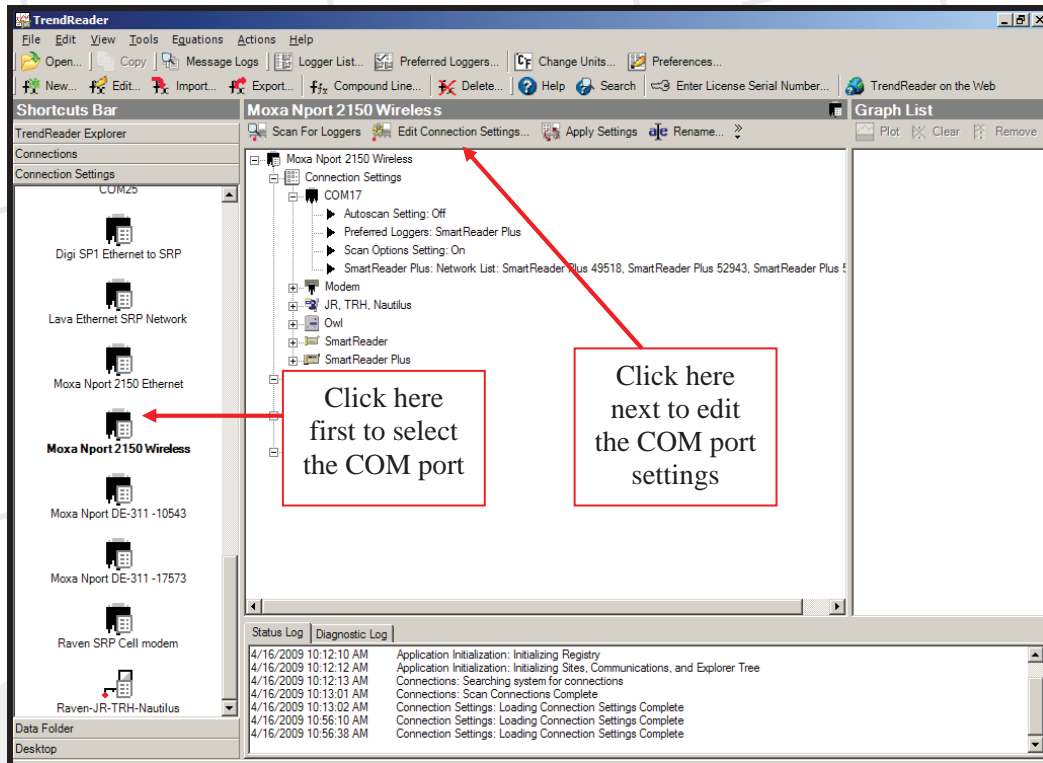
TrendReader

File Edit View Tools Equations Actions Help

Open... Copy Message Logs Logger List... Preferred Loggers... Change Units... Preferences...

New... Edit... Import... Export... Compound Line... Delete... Help Search Enter License Serial Number... TrendReader on the Web

Shortcuts Bar

TrendReader Explorer

Connections

Connection Settings

COM25

Digi SP1 Ethernet to SRP

Lava Ethernet SRP Network

Moxa Nport 2150 Ethernet

Moxa Nport 2150 Wireless

Moxa Nport DE-311 -10543

Moxa Nport DE-311 -17573

Raven SRP Cell modem

Raven-JR-TRH-Nautilus

Data Folder

Desktop

Moxa Nport 2150 Wireless

Scan For Loggers Edit Connection Settings... Apply Settings Rename...

Moxa Nport 2150 Wireless
Connection Settings
COM17
Autoscan Setting: Off
Preferred Loggers: SmartReader Plus
Scan Options Setting: On
SmartReader Plus: Network List: SmartReader Plus 49518, SmartReader Plus 52943, SmartReader Plus 5
Modem
JR, TRH, Nautilus
Owl
SmartReader
SmartReader Plus

Click here first to select the COM port

Click here next to edit the COM port settings

Graph List

Plot Clear Remove

Status Log Diagnostic Log

| | |
|---|---|
| 4/16/2009 10:12:10 AM | Application Initialization: Initializing Registry |
| 4/16/2009 10:12:12 AM | Application Initialization: Initializing Sites, Communications, and Explorer Tree |
| 4/16/2009 10:12:13 AM | Connections: Searching system for connections |
| 4/16/2009 10:13:01 AM | Connections: Scan Connections Complete |
| 4/16/2009 10:13:02 AM | Connection Settings: Loading Connection Settings Complete |
| 4/16/2009 10:56:10 AM | Connection Settings: Loading Connection Settings Complete |
| 4/16/2009 10:56:38 AM | Connection Settings: Loading Connection Settings Complete |